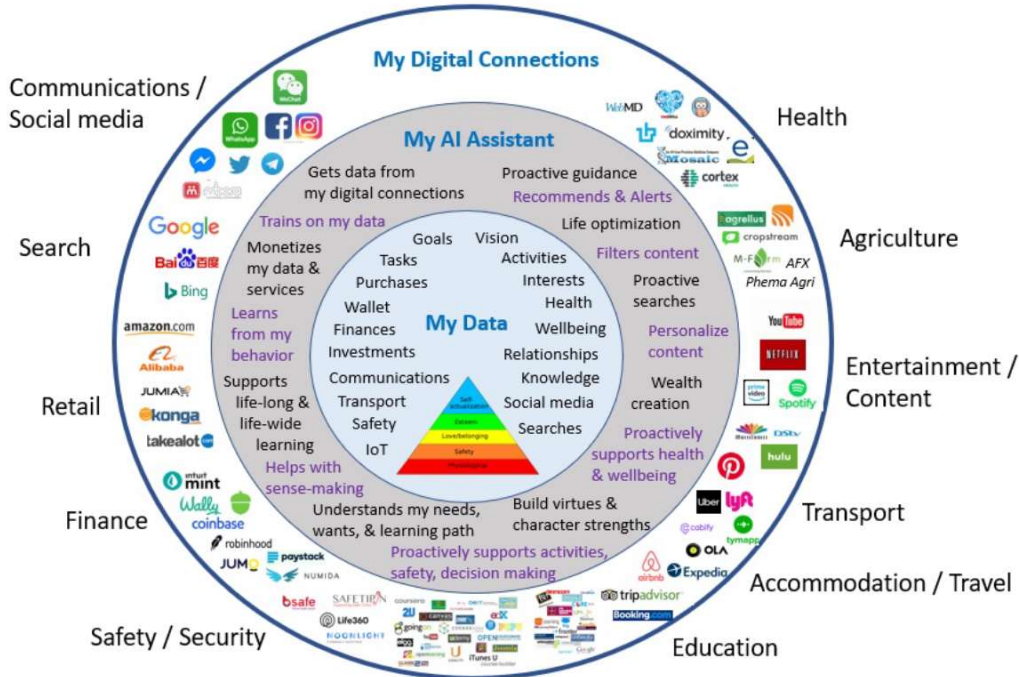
My Digital Connections

Communications / Social media

Health

Search

Agriculture

Retail

Entertainment / Content

Finance

Transport

Accommodation / Travel

Safety / Security

Education

My AI Assistant

Gets data from my digital connections

Proactive guidance

Recommends & Alerts

Trains on my data

Life optimization

Filters content

Monetizes my data & services

Proactive searches

Learns from my behavior

Personalize content

Supports life-long & life-wide learning

Wealth creation

Proactively supports health & wellbeing

Helps with sense-making

Understands my needs, wants, & learning path

Build virtues & character strengths

Proactively supports activities, safety, decision making

My Data

Goals

Vision

Tasks

Activities

Purchases

Interests

Wallet

Health

Finances

Wellbeing

Investments

Relationships

Communications

Knowledge

Transport

Social media

Safety

Searches

IoT

Self-actualization

Esteem

Love/belonging

Safety

Physiological

WeChat

WhatsApp

Google

Baidu 百度

Bing

amazon.com

Alibaba

JUMIA

konga

takealot

intuit mint

Wally

coinbase

robinhood

paystack

JUMO

NUMIDA

bsafe

SAFETIPIN

Life360

MOONLIGHT

WebMD

doximity

Mosaic

cortex

agrellus

cropstream

M-Farm

AFX

Phema Agri

YouTube

NETFLIX

prime video

Spotify

DSTV

hulu

Uber

lyft

cabify

tymapp

OLA

airbnb

Expedia

tripadvisor

Booking.com

coursera

edX

iTunes U